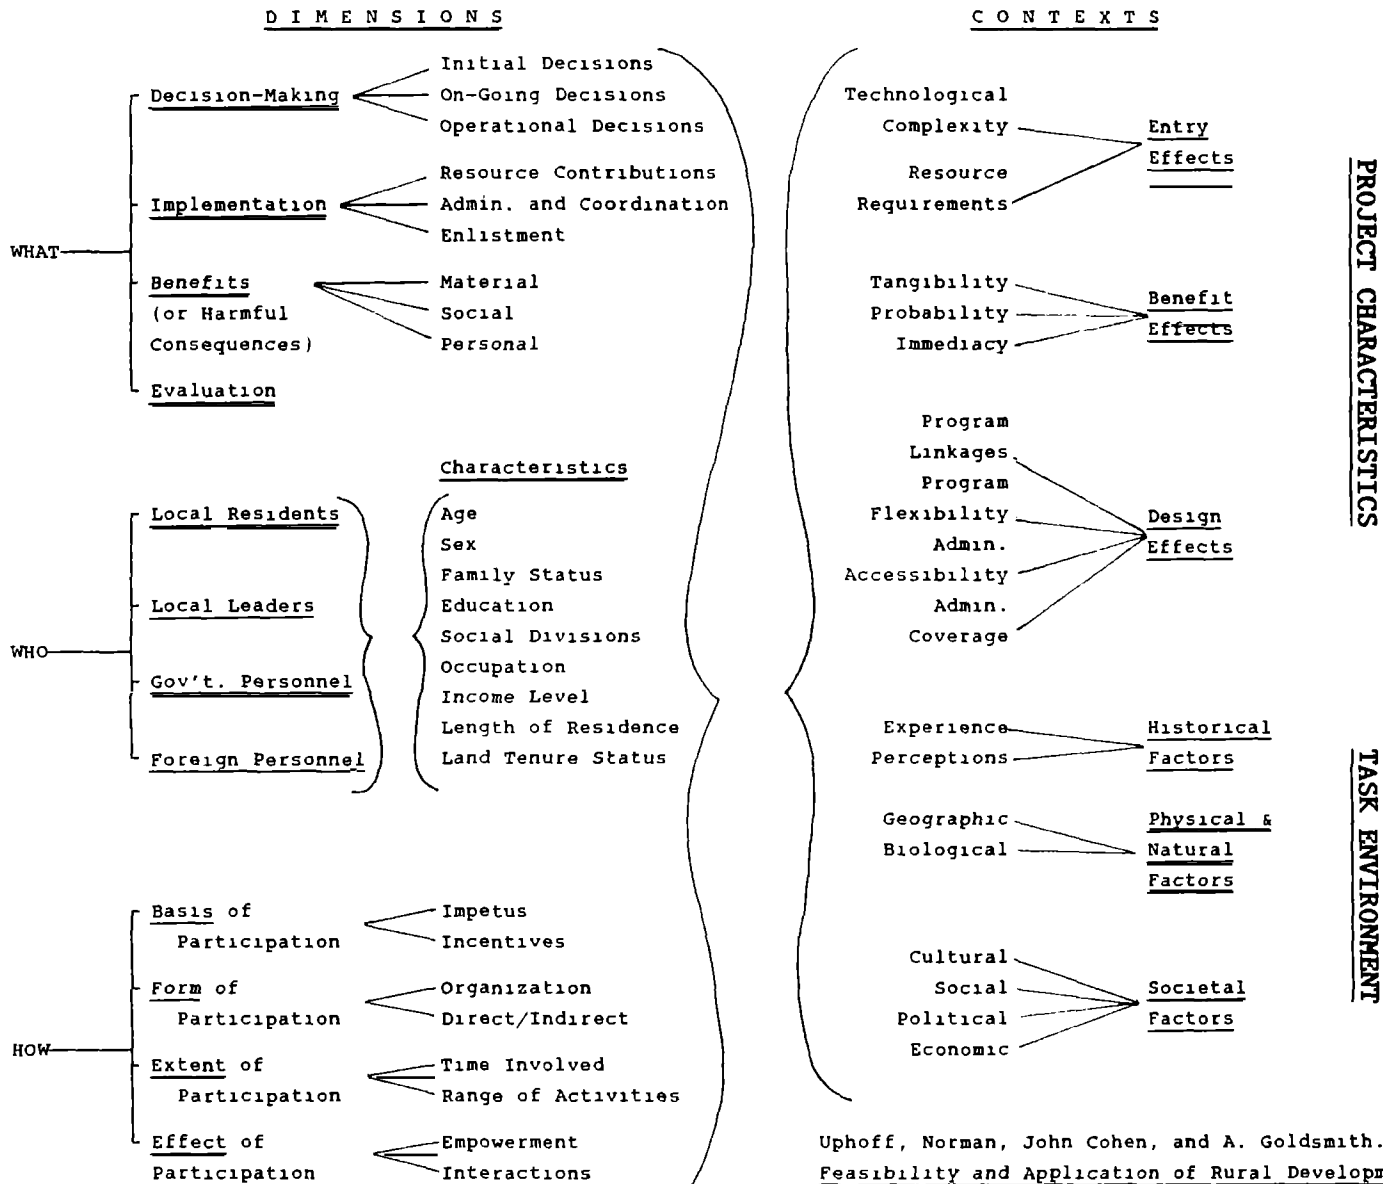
DIMENSIONS

CONTEXTS

WHAT

Decision-Making

Initial Decisions
On-Going Decisions
Operational Decisions

Implementation

Resource Contributions
Admin. and Coordination
Enlistment

Benefits (or Harmful Consequences)

Material
Social
Personal

Evaluation

WHO

Local Residents

Local Leaders

Gov't. Personnel

Foreign Personnel

Characteristics

Age
Sex
Family Status
Education
Social Divisions
Occupation
Income Level
Length of Residence
Land Tenure Status

HOW

Basis of Participation

Impetus
Incentives

Form of Participation

Organization
Direct/Indirect

Extent of Participation

Time Involved
Range of Activities

Effect of Participation

Empowerment
Interactions

Technological Complexity
Resource Requirements

Entry Effects

Tangibility
Probability
Immediacy

Benefit Effects

Program Linkages
Program Flexibility
Admin. Accessibility
Admin. Coverage

Design Effects

PROJECT CHARACTERISTICS

Experience
Perceptions

Historical Factors

Geographic
Biological

Physical & Natural Factors

Cultural
Social
Political
Economic

Societal Factors

TASK ENVIRONMENT

Uphoff, Norman, John Cohen, and A. Goldsmith.
Feasibility and Application of Rural Developm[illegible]